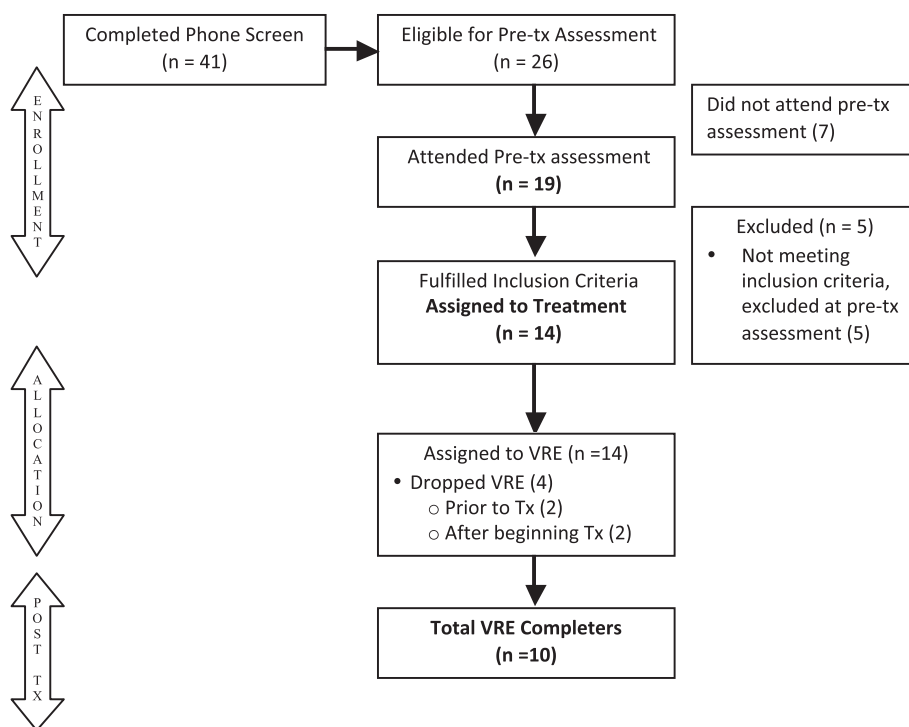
ENROLLMENT

Completed Phone Screen
(n = 41)

Eligible for Pre-tx Assessment
(n = 26)

Did not attend pre-tx assessment (7)

Attended Pre-tx assessment
**(n = 19)**

Excluded (n = 5)
• Not meeting inclusion criteria, excluded at pre-tx assessment (5)

Fulfilled Inclusion Criteria
**Assigned to Treatment**
**(n = 14)**

ALLOCATION

Assigned to VRE (n =14)
• Dropped VRE (4)
○ Prior to Tx (2)
○ After beginning Tx (2)

POST TX

**Total VRE Completers**
**(n =10)**